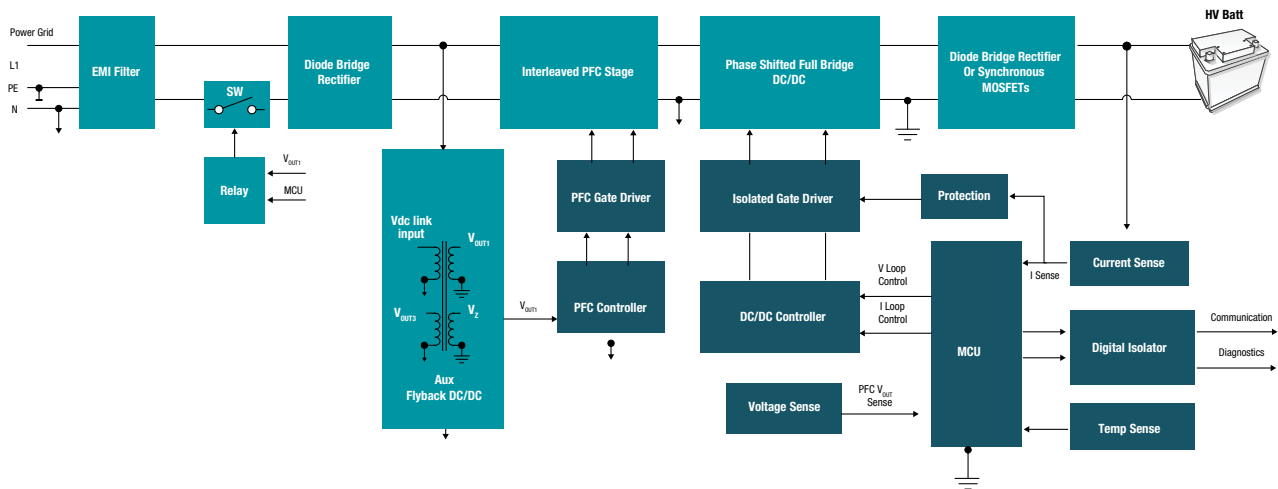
Power Grid

L1

PE

N

EMI Filter

SW

Relay

$V_{OUT1}$

MCU

Diode Bridge Rectifier

Vdc link input

$V_{OUT1}$

$V_{OUT3}$

$V_{Z}$

Aux Flyback DC/DC

$V_{OUT1}$

Interleaved PFC Stage

PFC Gate Driver

PFC Controller

Phase Shifted Full Bridge DC/DC

Isolated Gate Driver

DC/DC Controller

V Loop Control

I Loop Control

Voltage Sense

PFC $V_{OUT}$ Sense

MCU

Diode Bridge Rectifier Or Synchronous MOSFETs

HV Batt

Protection

I Sense

Current Sense

Digital Isolator

Communication

Diagnostics

Temp Sense